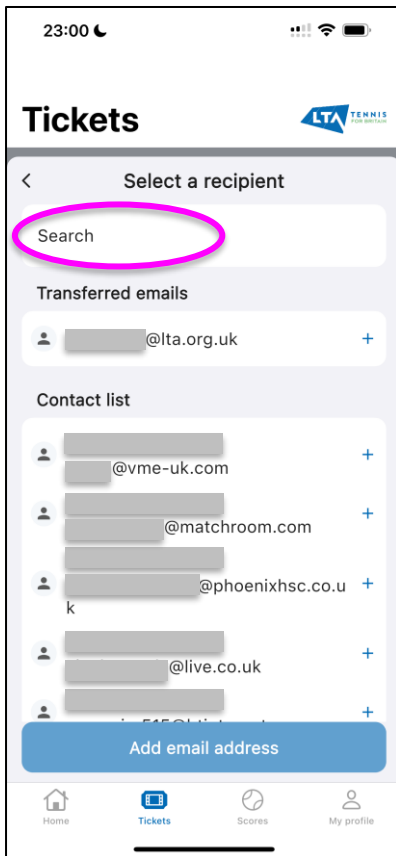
23:00

Tickets

LTA TENNIS FOR BRITAIN

<

Select a recipient

Search

Transferred emails

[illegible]@lta.org.uk +

Contact list

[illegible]
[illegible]@vme-uk.com +

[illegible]
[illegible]@matchroom.com +

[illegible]
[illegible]@phoenixhsc.co.uk +

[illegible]
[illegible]@live.co.uk +

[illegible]
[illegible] +

Add email address

Home Tickets Scores My profile